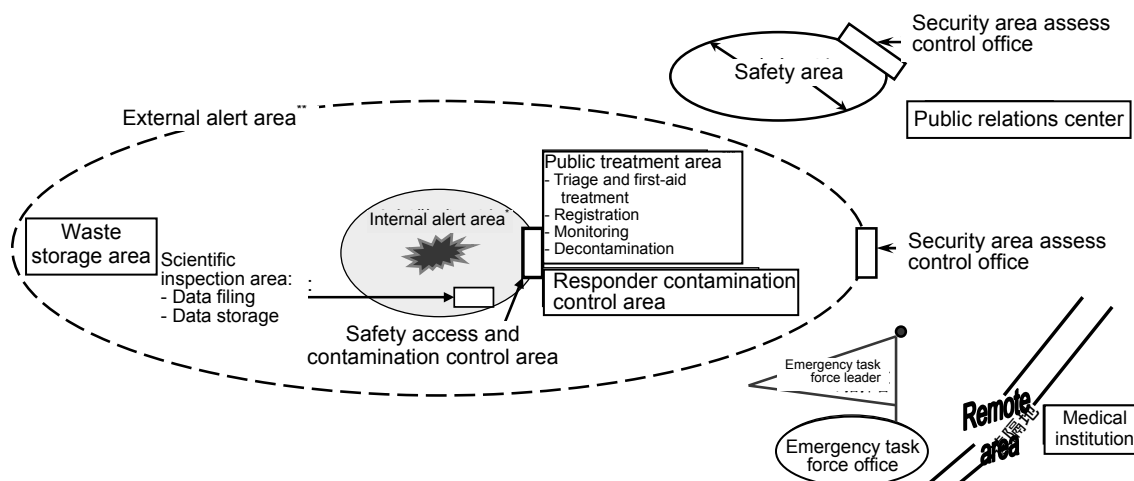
Security area assess control office

Safety area

Public relations center

External alert area

Public treatment area
- Triage and first-aid treatment
- Registration
- Monitoring
- Decontamination

Internal alert area

Waste storage area

Scientific inspection area:
- Data filing
- Data storage

Responder contamination control area

Security area assess control office

Safety access and contamination control area

Emergency task force leader

Remote area

Medical institution

Emergency task force office